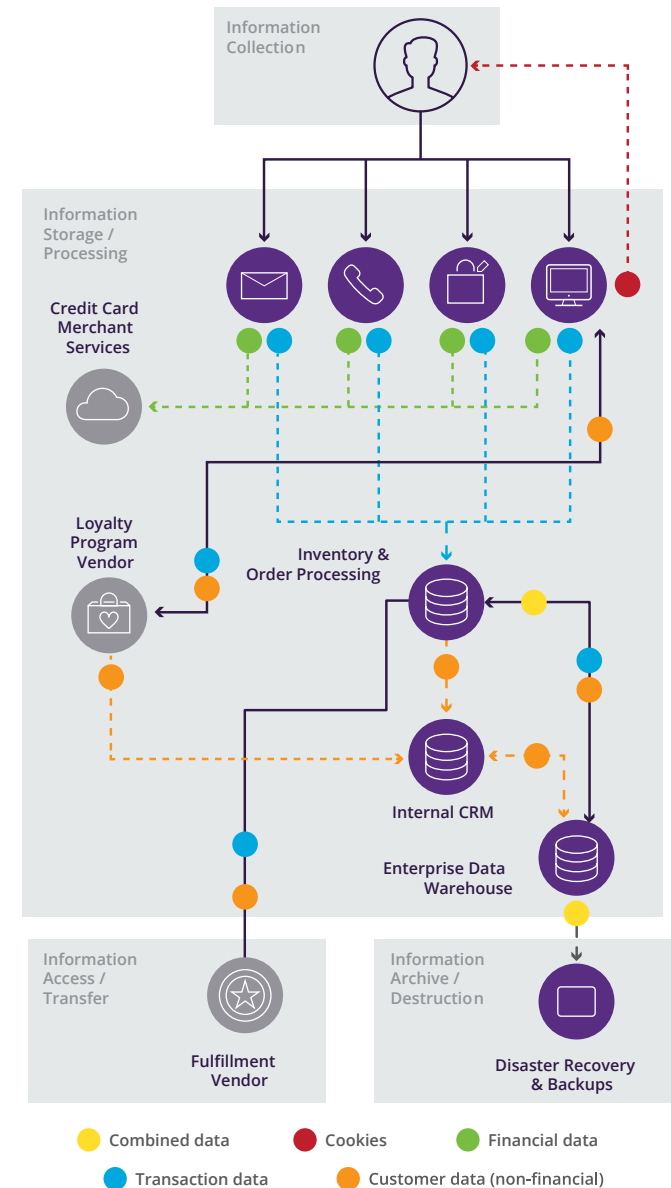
Information Collection

Information Storage / Processing

Credit Card Merchant Services

Loyalty Program Vendor

Inventory & Order Processing

Internal CRM

Enterprise Data Warehouse

Information Access / Transfer

Fulfillment Vendor

Information Archive / Destruction

Disaster Recovery & Backups

Combined data
Cookies
Financial data
Transaction data
Customer data (non-financial)